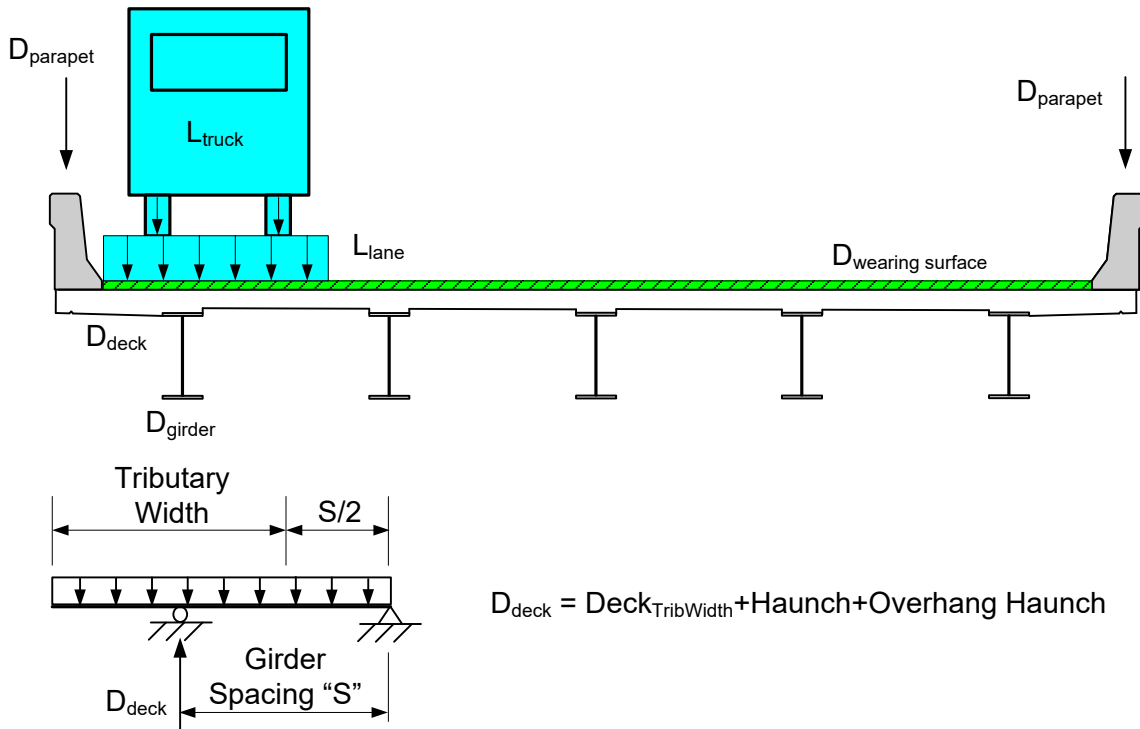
$D_{parapet}$

$L_{truck}$

$D_{parapet}$

$L_{lane}$

$D_{wearing\ surface}$

$D_{deck}$

$D_{girder}$

Tributary Width

S/2

$D_{deck}$ = $Deck_{TribWidth}$+Haunch+Overhang Haunch

Girder Spacing "S"

$D_{deck}$